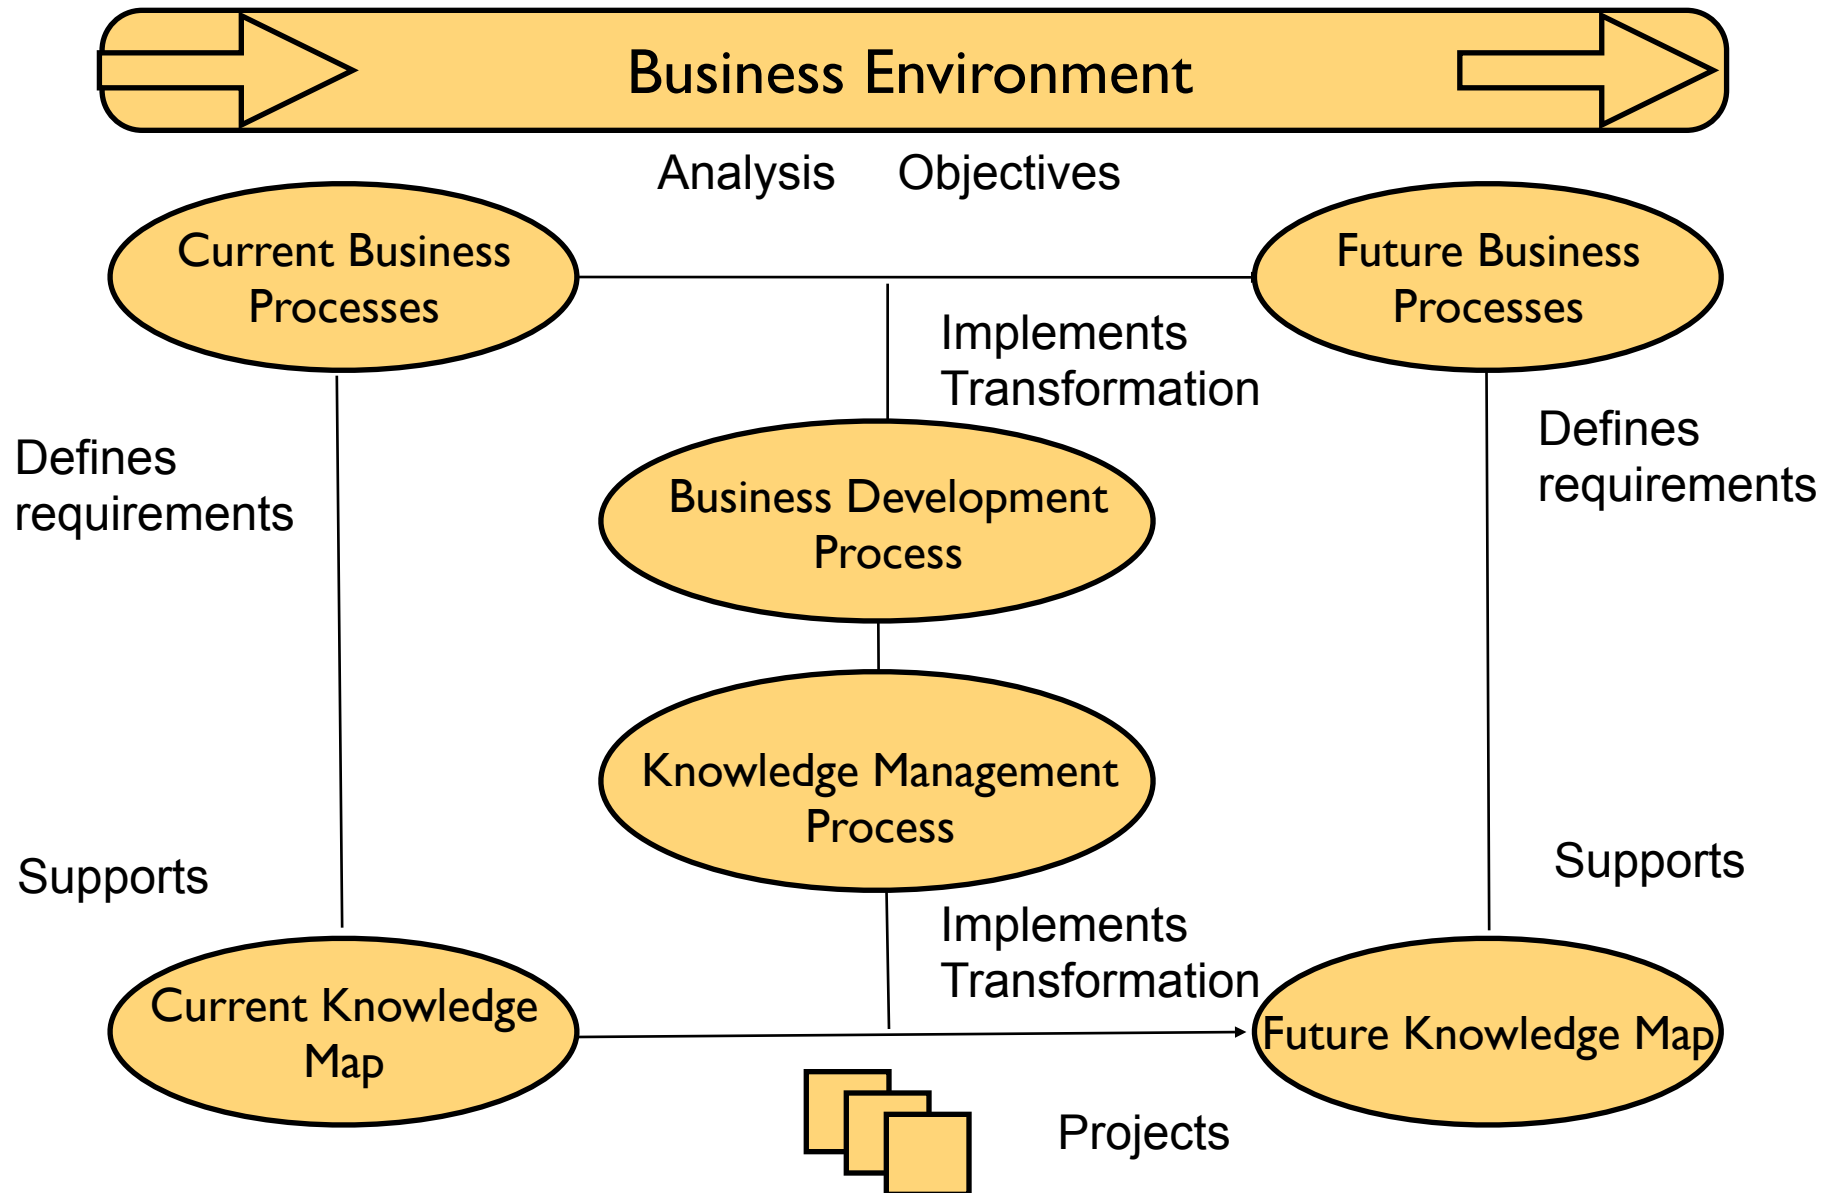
Business Environment

Analysis Objectives

Current Business Processes

Future Business Processes

Implements Transformation

Defines requirements

Defines requirements

Business Development Process

Knowledge Management Process

Supports

Supports

Implements Transformation

Current Knowledge Map

Future Knowledge Map

Projects